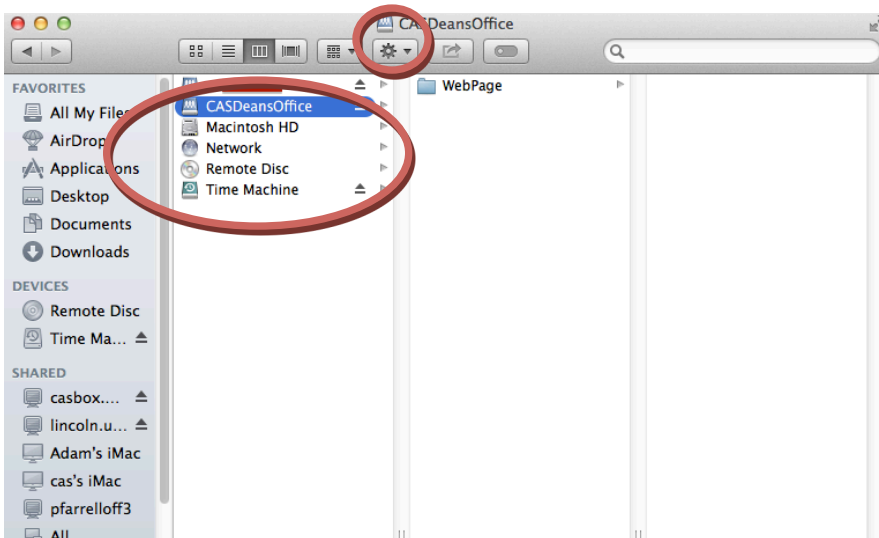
CASDeansOffice

FAVORITES
All My Files
AirDrop
Applications
Desktop
Documents
Downloads

DEVICES
Remote Disc
Time Ma...

SHARED
casbox....
lincoln.u...
Adam's iMac
cas's iMac
pfarrelloff3
All...

CASDeansOffice
Macintosh HD
Network
Remote Disc
Time Machine

WebPage